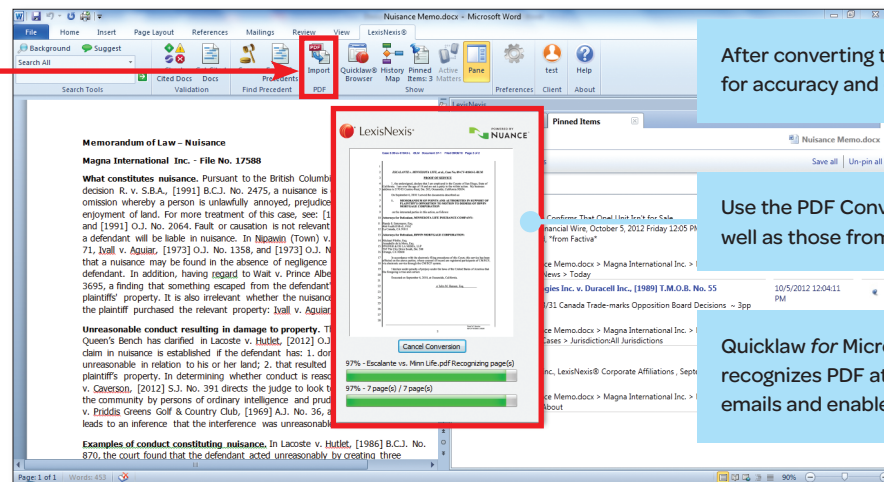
Nuisance Memo.docx - Microsoft Word

File Home Insert Page Layout References Mailings Review View LexisNexis®

Background Suggest
Search All
Search Tools
Cited Docs Docs
Validation
Precedents
Find Precedent
Import
PDF
Quicklaw® Browser
History Map
Pinned Items: 3
Active Matters
Show
Pane
Preferences
test
Client
Help
About

After converting t
for accuracy and

Use the PDF Conv
well as those from

Quicklaw for Micro
recognizes PDF at
emails and enable

Memorandum of Law – Nuisance

Magna International Inc. - File No. 17588

What constitutes nuisance. Pursuant to the British Columbi decision R. v. S.B.A., [1991] B.C.J. No. 2475, a nuisance is omission whereby a person is unlawfully annoyed, prejudice enjoyment of land. For more treatment of this case, see: [1 and [1991] O.J. No. 2064. Fault or causation is not relevant a defendant will be liable in nuisance. In Nipawin (Town) v. 71, Ivall v. Aguiar, [1973] O.J. No. 1358, and [1973] O.J. N that a nuisance may be found in the absence of negligence defendant. In addition, having regard to Wait v. Prince Albe 3695, a finding that something escaped from the defendant' plaintiffs' property. It is also irrelevant whether the nuisance the plaintiff purchased the relevant property: Ivall v. Aguiar

Unreasonable conduct resulting in damage to property. T Queen's Bench has clarified in Lacoste v. Hutlet, [2012] O. claim in nuisance is established if the defendant has: 1. do unreasonable in relation to his or her land; 2. that resulted plaintiff's property. In determining whether conduct is reaso v. Caverson, [2012] S.J. No. 391 directs the judge to look t the community by persons of ordinary intelligence and prud v. Priddis Greens Golf & Country Club, [1969] A.J. No. 36, a leads to an inference that the interference was unreasonabl

Examples of conduct constituting nuisance. In Lacoste v. Hutlet, [1986] B.C.J. No. 870, the court found that the defendant acted unreasonably by creating three

LexisNexis®
POWERED BY NUANCE
Cancel Conversion
97% - Escalante vs. Minn Life.pdf Recognizing page(s)
97% - 7 page(s) / 7 page(s)

Pinned Items
Nuisance Memo.docx
Save all | Un-pin all
Confirms That Opel Unit Isn't for Sale
nancial Wire, October 5, 2012 Friday 12:05 PM
"from Factiva"
News > Today
e Memo.docx > Magna International Inc. >
gies Inc. v. Duracell Inc., [1989] T.M.O.B. No. 55
/31 Canada Trade-marks Opposition Board Decisions ~ 3pp
10/5/2012 12:04:11 PM
e Memo.docx > Magna International Inc. >
Cases > Jurisdiction:All Jurisdictions
nc., LexisNexis® Corporate Affiliations , Septe
e Memo.docx > Magna International Inc. >
About

Page: 1 of 1 Words: 453 90%